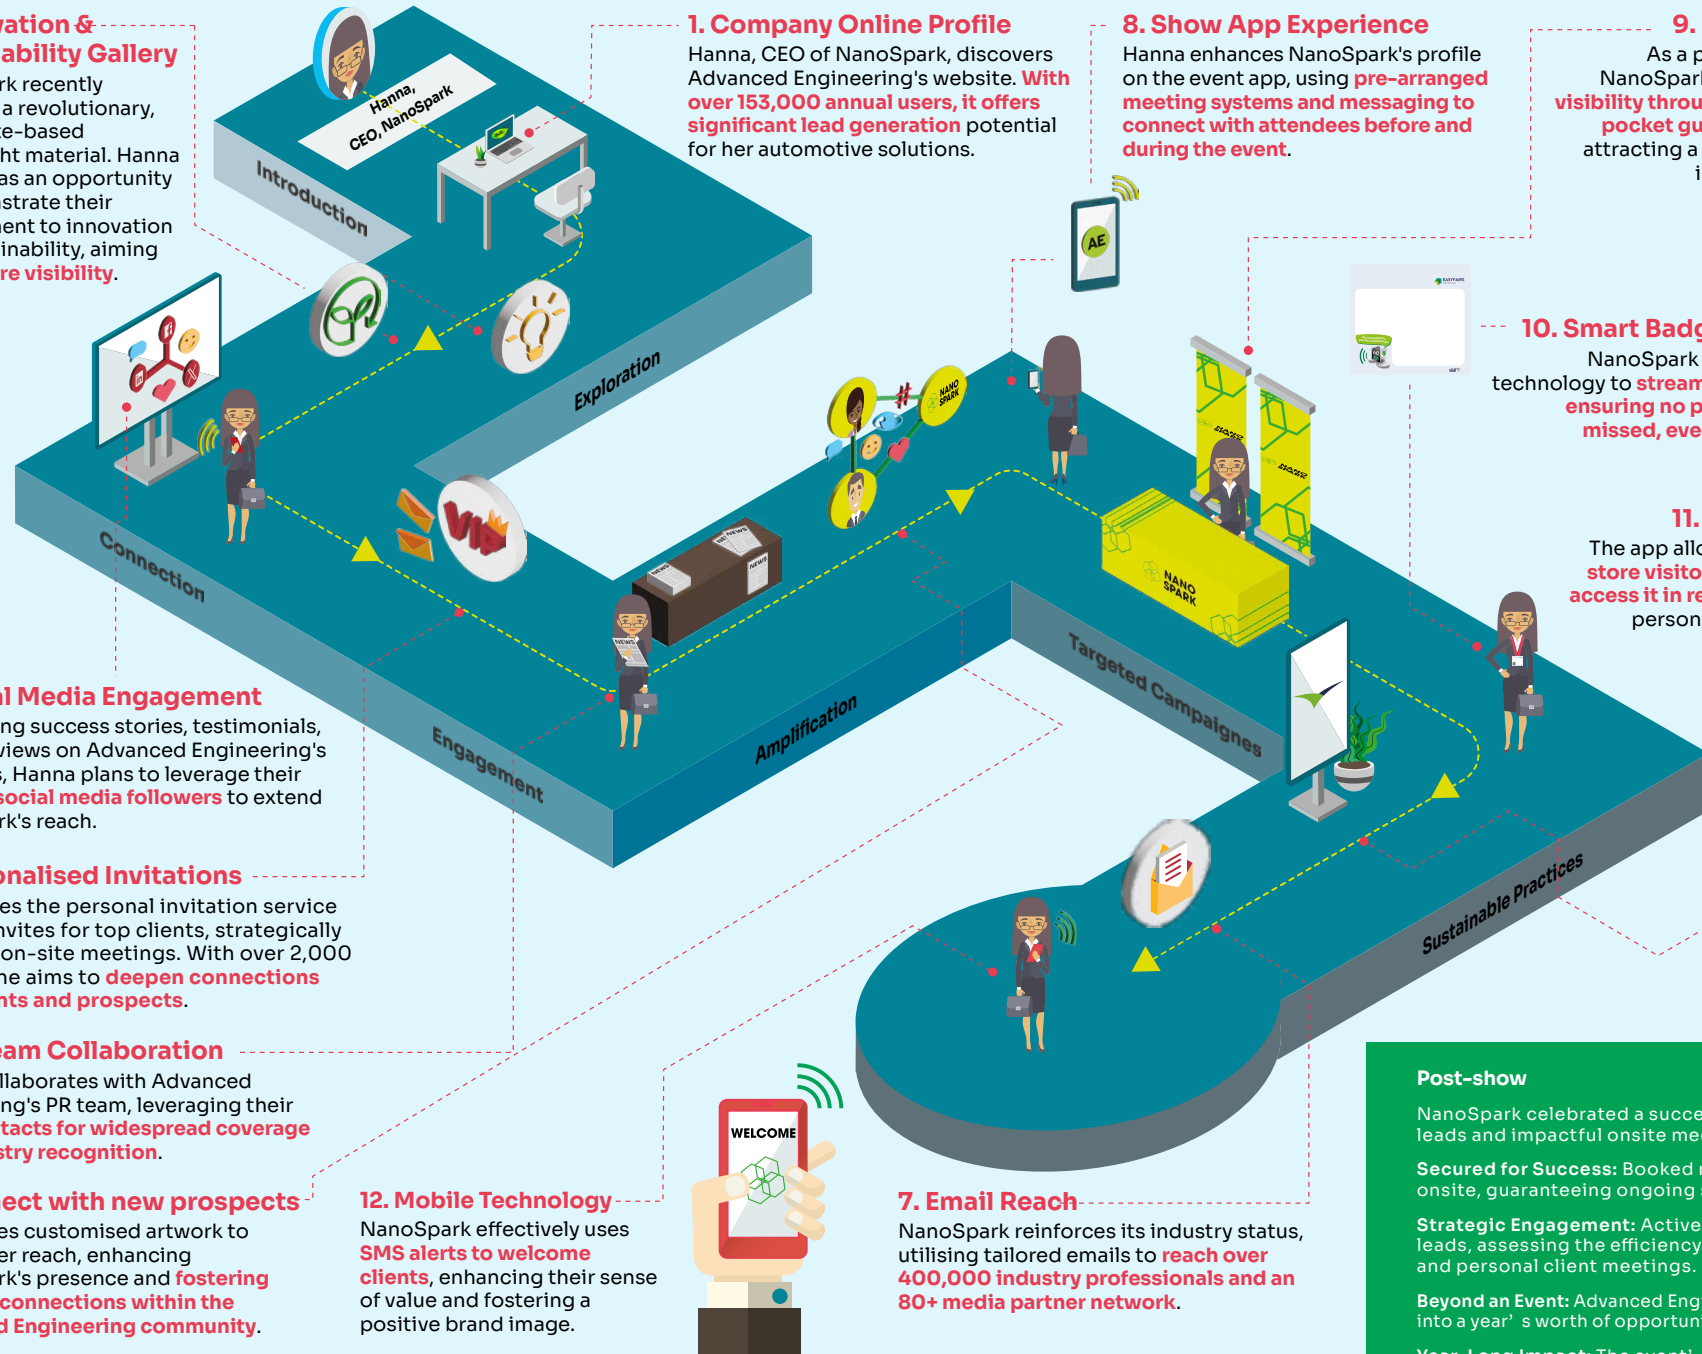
vation & ability Gallery
rk recently a revolutionary, e-based ht material. Hanna as an opportunity strate their ent to innovation inability, aiming re visibility.

Hanna, CEO, NanoSpark

Introduction

Exploration

1. Company Online Profile
Hanna, CEO of NanoSpark, discovers Advanced Engineering's website. With over 153,000 annual users, it offers significant lead generation potential for her automotive solutions.

8. Show App Experience
Hanna enhances NanoSpark's profile on the event app, using pre-arranged meeting systems and messaging to connect with attendees before and during the event.

9.
As a p NanoSpar visibility throu pocket gu attracting a i

AE

10. Smart Badg
NanoSpark technology to stream ensuring no p missed, eve

11.
The app allo store visito access it in re person

Connection

VIP

NEWS

NANO SPARK

Engagement

Amplification

Targeted Campaignes

Sustainable Practices

l Media Engagement
ng success stories, testimonials, views on Advanced Engineering's , Hanna plans to leverage their social media followers to extend rk's reach.

onalised Invitations
es the personal invitation service nvites for top clients, strategically on-site meetings. With over 2,000 he aims to deepen connections nts and prospects.

eam Collaboration
llaborates with Advanced ng's PR team, leveraging their tacts for widespread coverage stry recognition.

ect with new prospects
es customised artwork to er reach, enhancing rk's presence and fostering connections within the d Engineering community.

WELCOME

12. Mobile Technology
NanoSpark effectively uses SMS alerts to welcome clients, enhancing their sense of value and fostering a positive brand image.

7. Email Reach
NanoSpark reinforces its industry status, utilising tailored emails to reach over 400,000 industry professionals and an 80+ media partner network.

Post-show
NanoSpark celebrated a succe leads and impactful onsite me
Secured for Success: Booked onsite, guaranteeing ongoing
Strategic Engagement: Active leads, assessing the efficiency and personal client meetings.
Beyond an Event: Advanced Eng into a year' s worth of opportun